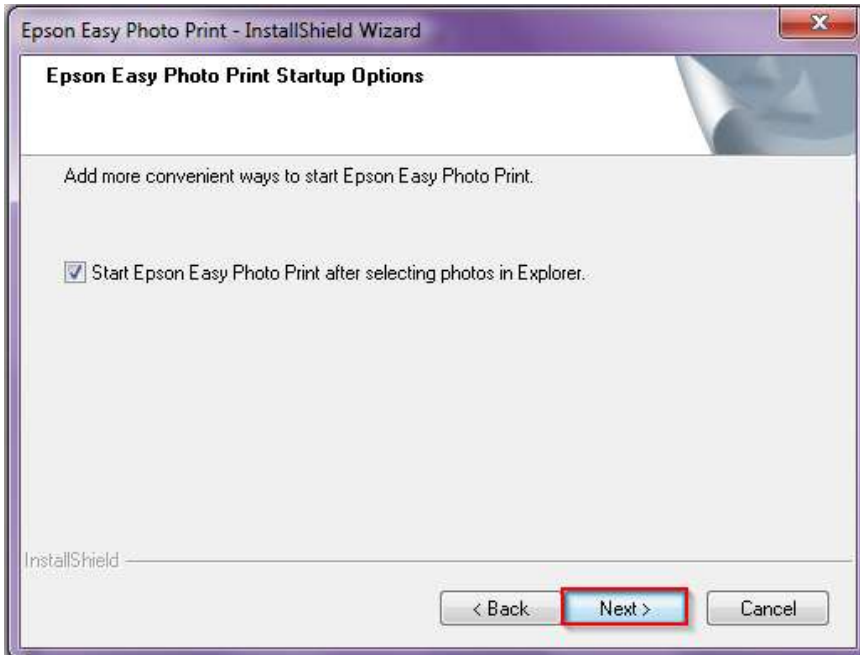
Epson Easy Photo Print - InstallShield Wizard

Epson Easy Photo Print Startup Options

Add more convenient ways to start Epson Easy Photo Print.

Start Epson Easy Photo Print after selecting photos in Explorer.

InstallShield

< Back

Next >

Cancel